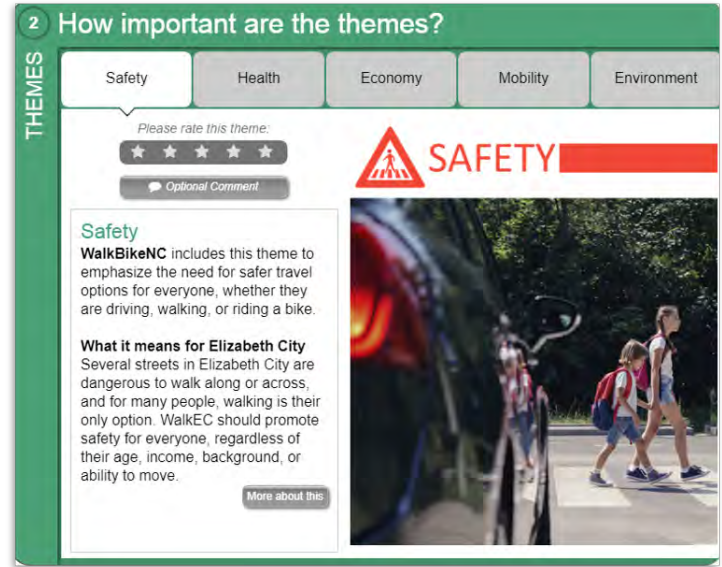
2 How important are the themes?

THEMES

Safety | Health | Economy | Mobility | Environment

Please rate this theme:

Optional Comment

SAFETY

Safety
WalkBikeNC includes this theme to emphasize the need for safer travel options for everyone, whether they are driving, walking, or riding a bike.

What it means for Elizabeth City
Several streets in Elizabeth City are dangerous to walk along or across, and for many people, walking is their only option. WalkEC should promote safety for everyone, regardless of their age, income, background, or ability to move.

More about this